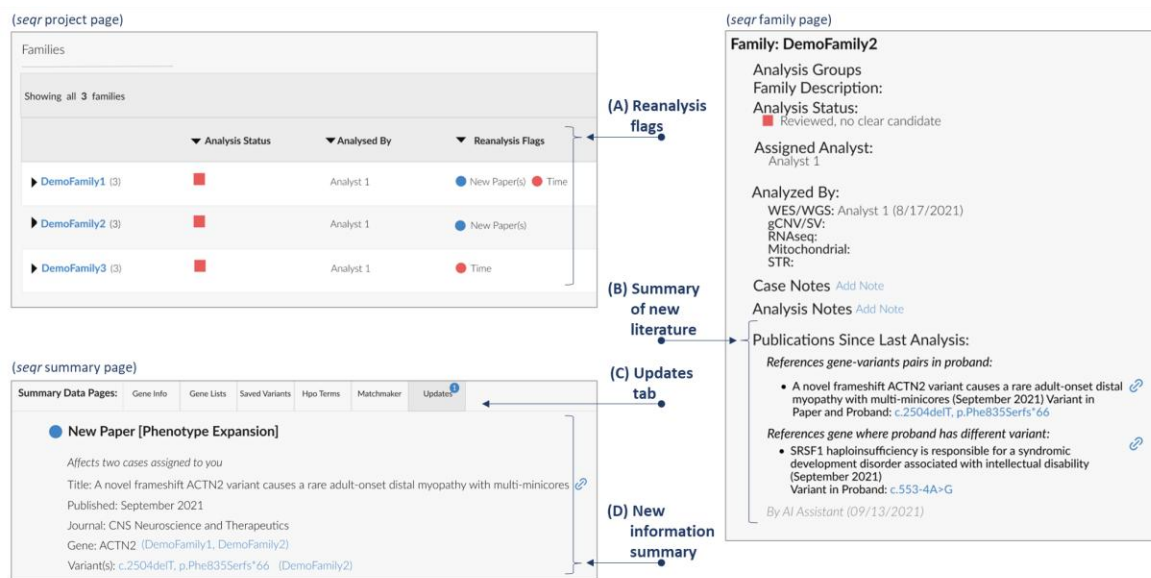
(seqr project page)

Families

Showing all 3 families

| | Analysis Status | Analysed By | Reanalysis Flags |
|---|---|---|---|
| DemoFamily1 (3) | | Analyst 1 | New Paper(s) Time |
| DemoFamily2 (3) | | Analyst 1 | New Paper(s) |
| DemoFamily3 (3) | | Analyst 1 | Time |

(A) Reanalysis flags

(B) Summary of new literature

(C) Updates tab

(D) New information summary

(seqr summary page)

Summary Data Pages: Gene Info Gene Lists Saved Variants Hpo Terms Matchmaker Updates 1

New Paper [Phenotype Expansion]

Affects two cases assigned to you

Title: A novel frameshift ACTN2 variant causes a rare adult-onset distal myopathy with multi-minicores

Published: September 2021

Journal: CNS Neuroscience and Therapeutics

Gene: ACTN2 (DemoFamily1, DemoFamily2)

Variant(s): c.2504delT, p.Phe835Serfs*66 (DemoFamily2)

(seqr family page)

Family: DemoFamily2

Analysis Groups
Family Description:
Analysis Status:
Reviewed, no clear candidate

Assigned Analyst:
Analyst 1

Analyzed By:
WES/WGS: Analyst 1 (8/17/2021)
gCNV/SV:
RNAseq:
Mitochondrial:
STR:

Case Notes Add Note

Analysis Notes Add Note

Publications Since Last Analysis:

References gene-variants pairs in proband:

• A novel frameshift ACTN2 variant causes a rare adult-onset distal myopathy with multi-minicores (September 2021) Variant in Paper and Proband: c.2504delT, p.Phe835Serfs*66

References gene where proband has different variant:

• SRSF1 haploinsufficiency is responsible for a syndromic development disorder associated with intellectual disability (September 2021)
Variant in Proband: c.553-4A>G

By AI Assistant (09/13/2021)